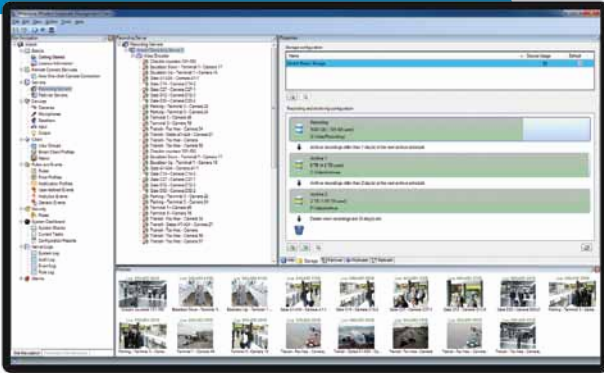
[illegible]

File Edit View Action Tools Help

Site Navigation

Recording Server

Properties

Storage configuration

Name

Device Usage

Default

Recording and archiving configuration

Recording

Archive 1

Archive 2

Preview

Info

Storage

Failover

Multicast

Network